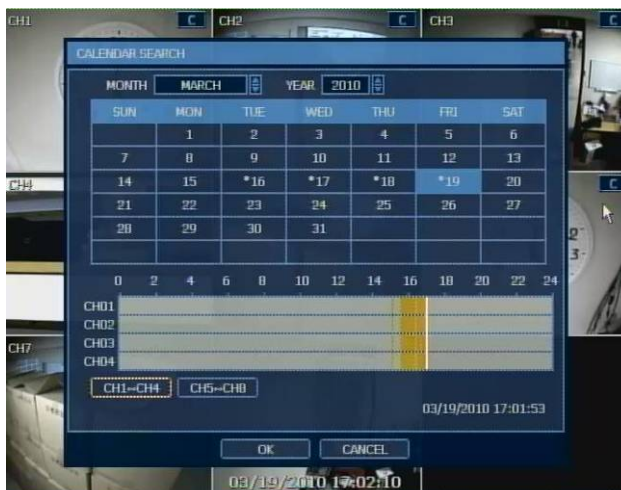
CH1 C CH2 C CH3 C

CALENDAR SEARCH

MONTH MARCH YEAR 2010

| SUN | MON | TUE | WED | THU | FRI | SAT |
|---|---|---|---|---|---|---|
| | 1 | 2 | 3 | 4 | 5 | 6 |
| 7 | 8 | 9 | 10 | 11 | 12 | 13 |
| 14 | 15 | *16 | *17 | *18 | *19 | 20 |
| 21 | 22 | 23 | 24 | 25 | 26 | 27 |
| 28 | 29 | 30 | 31 | | | |

0 2 4 6 8 10 12 14 16 18 20 22 24

CH01
CH02
CH03
CH04

CH4

CH7

C

CH1~CH4 CH5~CH8

03/19/2010 17:01:53

OK CANCEL

03/19/2010 17:02:10